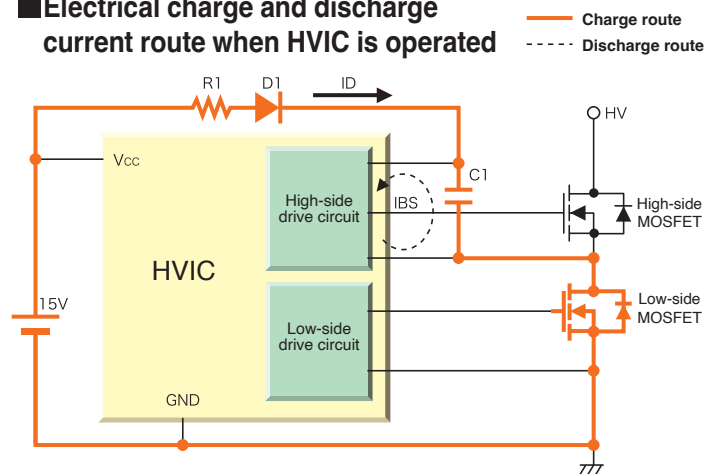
■Electrical charge and discharge current route when HVIC is operated

Charge route
Discharge route

R1
D1
ID
HV
$V_{CC}$
C1
High-side drive circuit
IBS
High-side MOSFET
HVIC
15V
Low-side drive circuit
Low-side MOSFET
GND